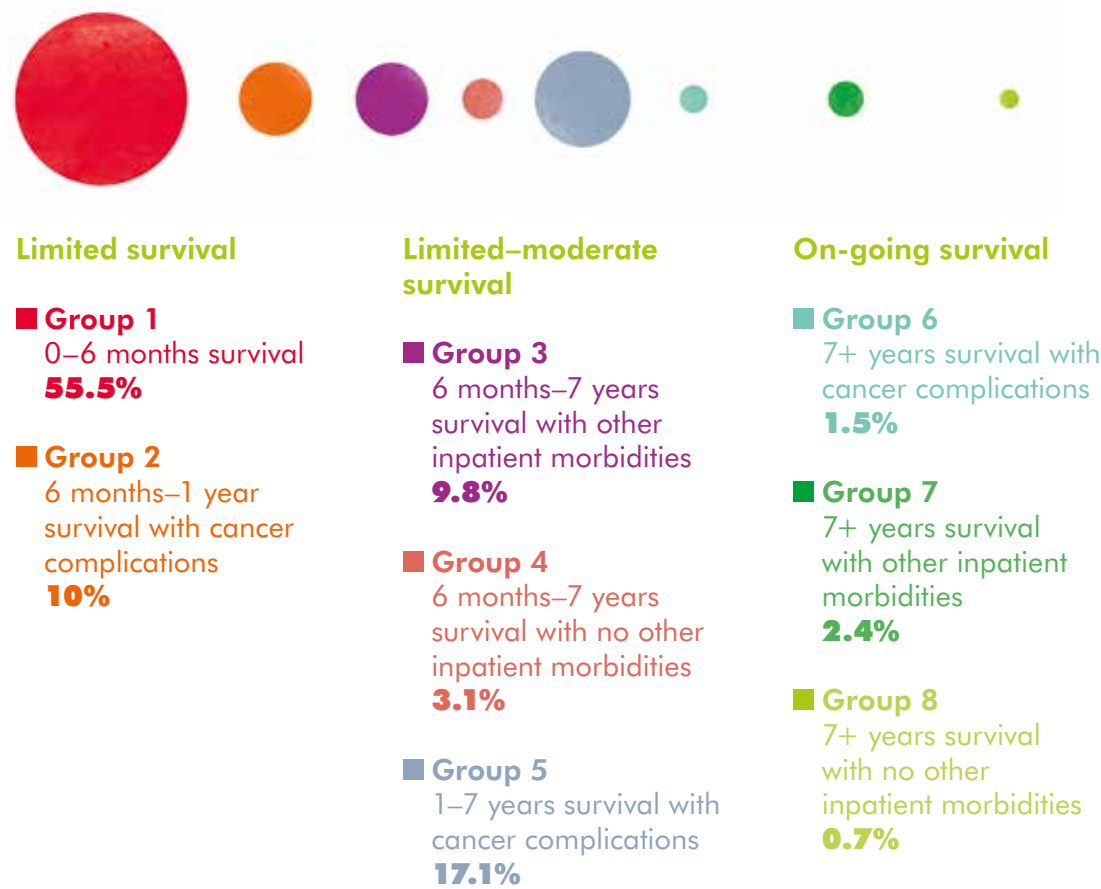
Limited survival

Group 1
0–6 months survival
55.5%

Group 2
6 months–1 year survival with cancer complications
10%

Limited–moderate survival

Group 3
6 months–7 years survival with other inpatient morbidities
9.8%

Group 4
6 months–7 years survival with no other inpatient morbidities
3.1%

Group 5
1–7 years survival with cancer complications
17.1%

On-going survival

Group 6
7+ years survival with cancer complications
1.5%

Group 7
7+ years survival with other inpatient morbidities
2.4%

Group 8
7+ years survival with no other inpatient morbidities
0.7%